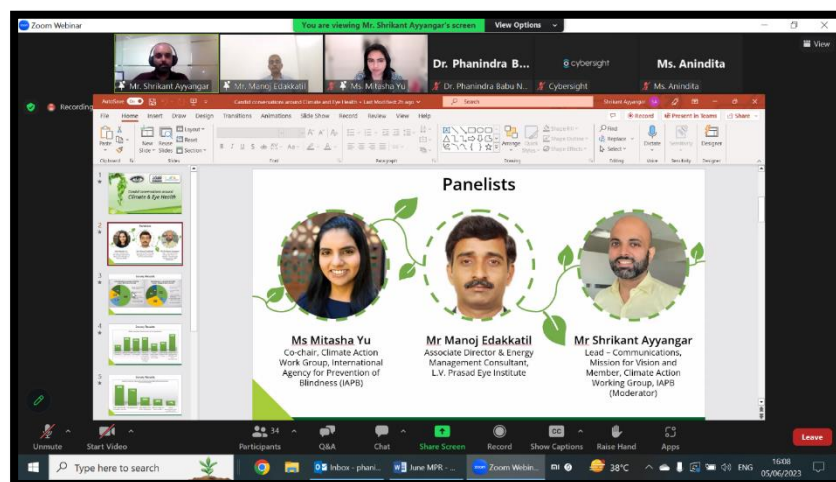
Zoom Webinar

You are viewing Mr. Shrikant Ayyangar's screen

View Options

View

Mr. Shrikant Ayyangar

Mr. Manoj Edakkatil

Ms. Mitasha Yu

Dr. Phanindra B...

Dr. Phanindra Babu N...

cybersight

Cybersight

Ms. Anindita

Ms. Anindita

Recording

Candid conversations around Climate and Eye Health • Last Modified: 26 ago

Search

Shrikant Ayyangar

Record

Present in Teams

Share

File Home Insert Draw Design Transitions Animations Slide Show Record Review View Help

Paste

New Slide

Reuse Slides

Layout

Reset

Section

Clipboard Slides Font Paragraph Drawing Editing Voice Sensitivity Designer

Arrange

Quick Styles

Shape Fill

Shape Outline

Shape Effects

Find

Replace

Select

Dictate

Sensitivity

Designer

Candid conversations around Climate & Eye Health

Panelists

Ms Mitasha Yu
Co-chair, Climate Action Work Group, International Agency for Prevention of Blindness (IAPB)

Mr Manoj Edakkatil
Associate Director & Energy Management Consultant, L.V. Prasad Eye Institute

Mr Shrikant Ayyangar
Lead – Communications, Mission for Vision and Member, Climate Action Working Group, IAPB (Moderator)

Unmute

Start Video

Participants 34

Q&A

Chat

Share Screen

Record

Show Captions

Raise Hand

Apps

Leave

Type here to search

Inbox - phani...

June MPR - ...

Zoom Webin...

38°C

ENG

16:08
05/06/2023